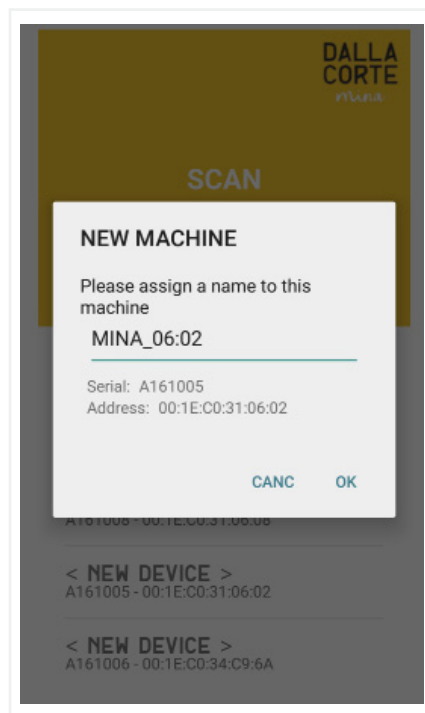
DALLA
CORTE
mina

SCAN

NEW MACHINE

Please assign a name to this machine

MINA_06:02

Serial: A161005
Address: 00:1E:C0:31:06:02

CANC OK

A161008 - 00:1E:C0:31:06:06

< NEW DEVICE >
A161005 - 00:1E:C0:31:06:02

< NEW DEVICE >
A161006 - 00:1E:C0:34:C9:6A